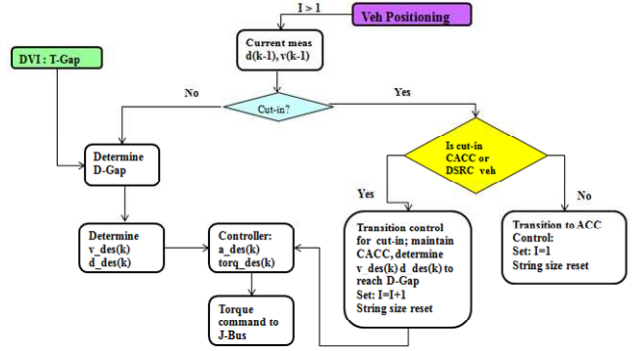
I > 1

Veh Positioning

DVI : T-Gap

Current meas
d(k-1), v(k-1)

No

Cut-in?

Yes

Determine
D-Gap

Is cut-in
CACC or
DSRC veh

Yes

No

Determine
v_des(k)
d_des(k)

Controller:
a_des(k)
torq_des(k)

Transition control for cut-in; maintain CACC, determine v des(k) d_des(k) to reach D-Gap
Set: I=I+1
String size reset

Transition to ACC Control:
Set: I=1
String size reset

Torque command to J-Bus